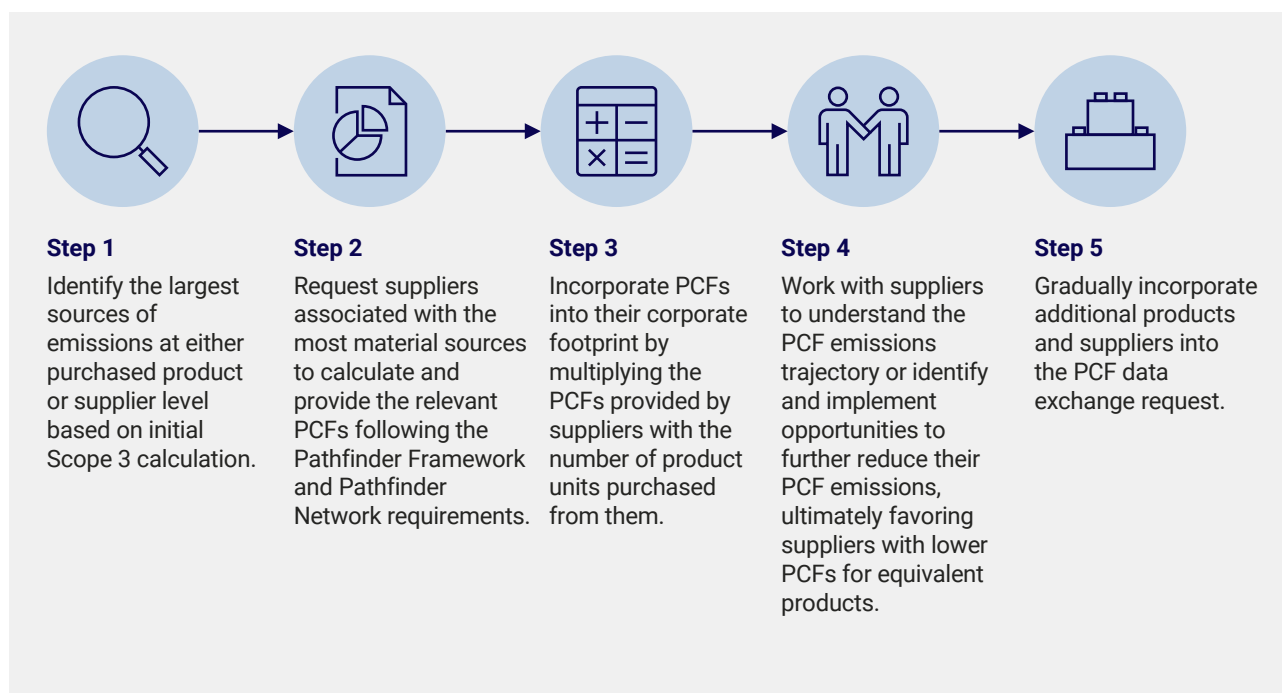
Step 1

Identify the largest sources of emissions at either purchased product or supplier level based on initial Scope 3 calculation.

Step 2

Request suppliers associated with the most material sources to calculate and provide the relevant PCFs following the Pathfinder Framework and Pathfinder Network requirements.

Step 3

Incorporate PCFs into their corporate footprint by multiplying the PCFs provided by suppliers with the number of product units purchased from them.

Step 4

Work with suppliers to understand the PCF emissions trajectory or identify and implement opportunities to further reduce their PCF emissions, ultimately favoring suppliers with lower PCFs for equivalent products.

Step 5

Gradually incorporate additional products and suppliers into the PCF data exchange request.